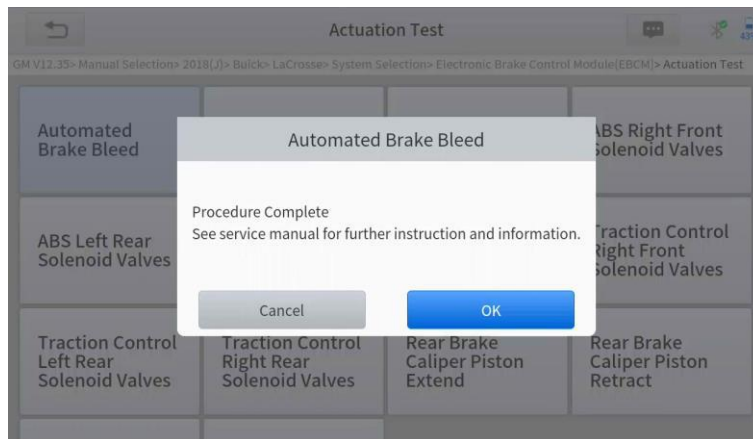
Actuation Test

GM V12.35> Manual Selection> 2018(J)> Buick> LaCrosse> System Selection> Electronic Brake Control Module(EBCM)> Actuation Test

Automated Brake Bleed

ABS Right Front Solenoid Valves

ABS Left Rear Solenoid Valves

Traction Control Right Front Solenoid Valves

Traction Control Left Rear Solenoid Valves

Traction Control Right Rear Solenoid Valves

Rear Brake Caliper Piston Extend

Rear Brake Caliper Piston Retract

Automated Brake Bleed

Procedure Complete
See service manual for further instruction and information.

Cancel

OK